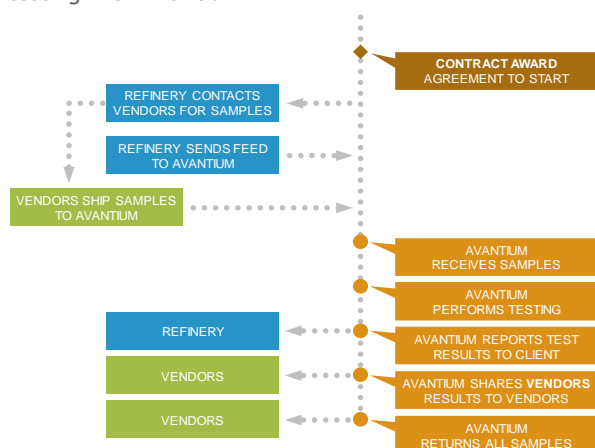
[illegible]

CONTRACT AWARD
AGREEMENT TO START

REFINERY CONTACTS VENDORS FOR SAMPLES

REFINERY SENDS FEED TO AVANTIUM

VENDORS SHIP SAMPLES TO AVANTIUM

AVANTIUM RECEIVES SAMPLES

AVANTIUM PERFORMS TESTING

REFINERY

AVANTIUM REPORTS TEST RESULTS TO CLIENT

VENDORS

AVANTIUM SHARES **VENDORS** RESULTS TO VENDORS

VENDORS

AVANTIUM RETURNS ALL SAMPLES